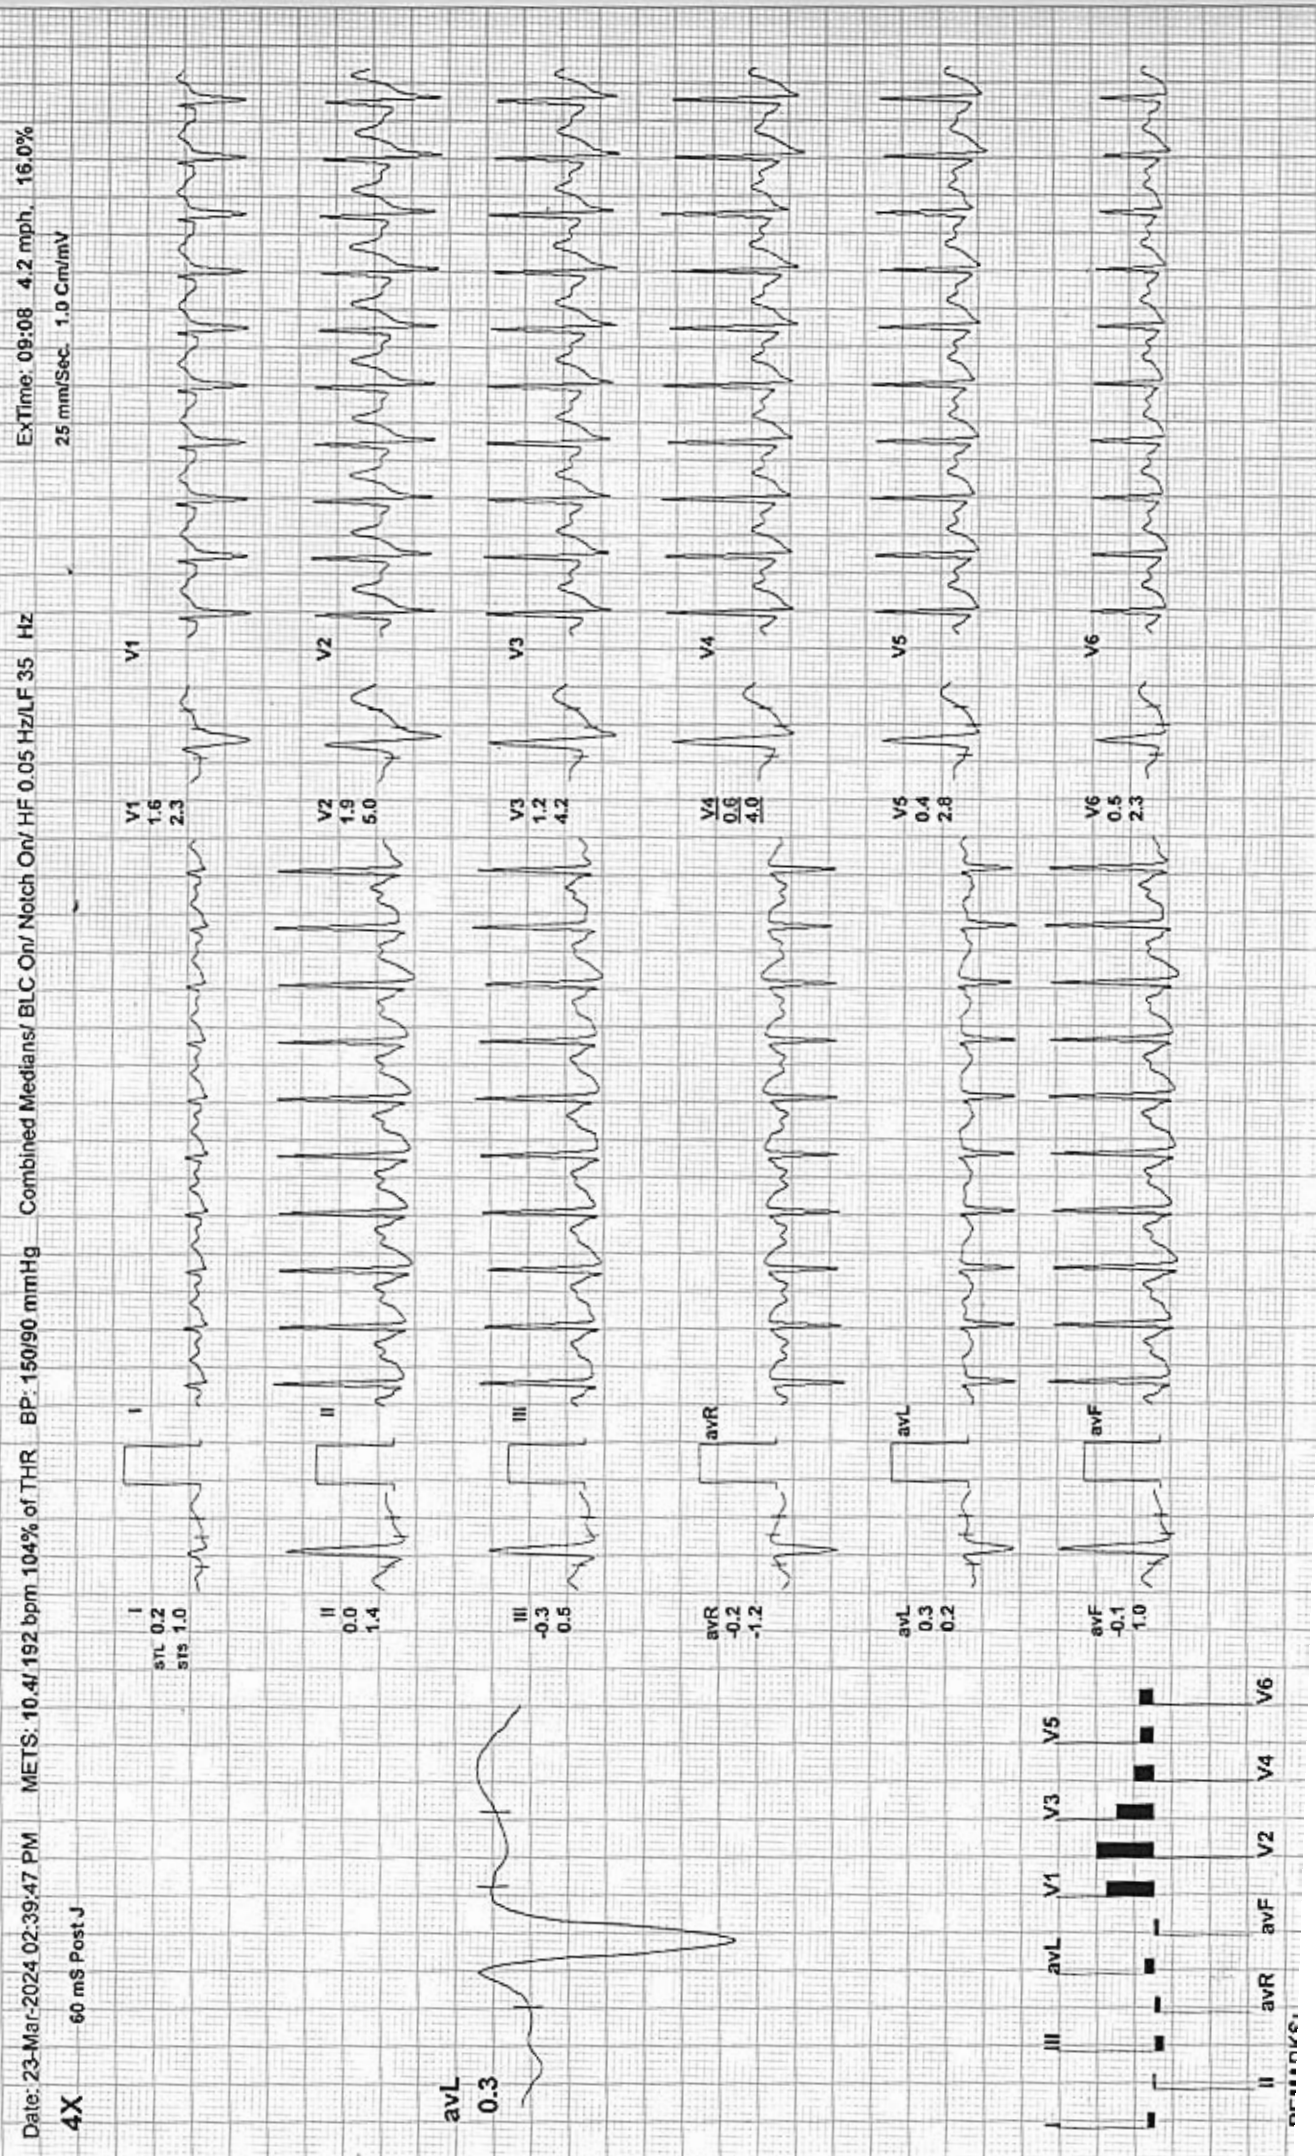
Date: 23-Mar-2024 02:39:47 PM METS: 10.4/ 192 bpm 104% of THR BP: 150/90 mmHg Combined Medians/ BLC On/ Notch On/ HF 0.05 Hz/LF 35 Hz ExTime: 09:08 4.2 mph 16.0%

4X 60 mS Post J 25 mm/Sec. 1.0 Cm/mV

avL
0.3

I
STL 0.2
STS 1.0

I

V1
1.6
2.3

V1

II
0.0
1.4

II

V2
1.9
5.0

V2

III
-0.3
0.5

III

V3
1.2
4.2

V3

avR
-0.2
-1.2

avR

V4
0.6
4.0

V4

avL
0.3
0.2

avL

V5
0.4
2.8

V5

avF
-0.1
1.0

avF

V6
0.5
2.3

V6

I II III avR avL avF V1 V2 V3 V4 V5 V6

REMARKS: